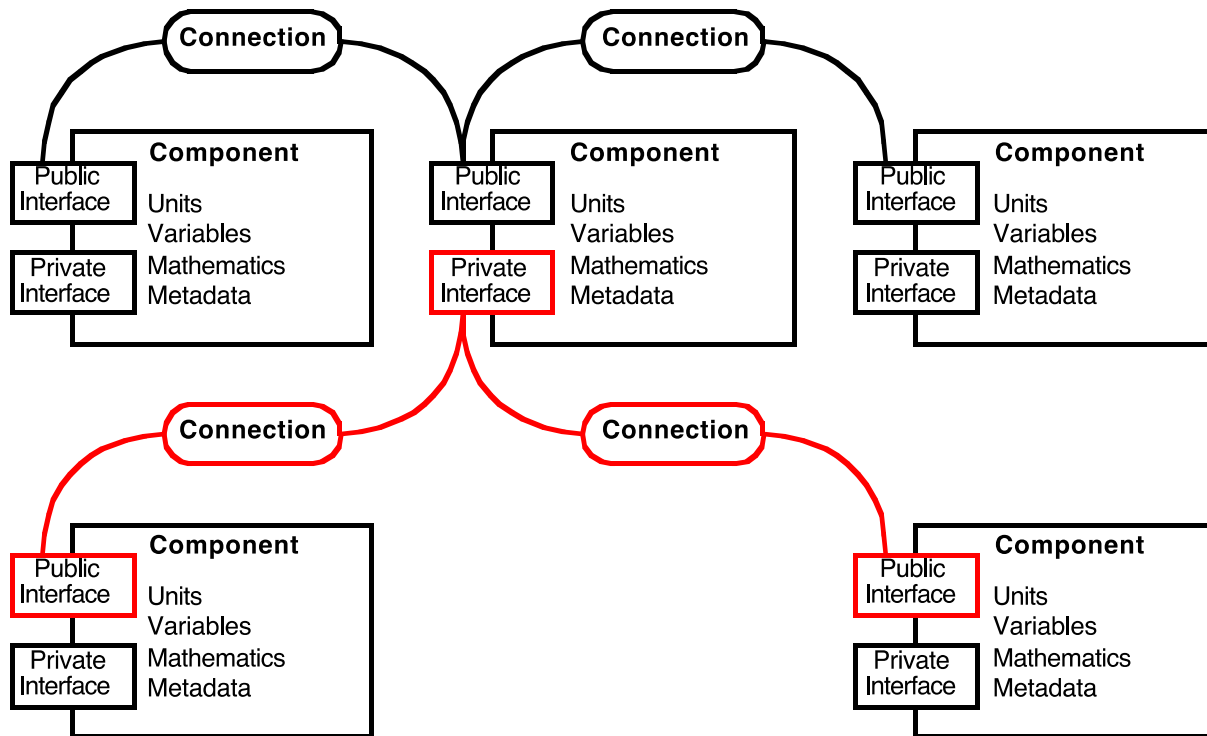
Connection

Connection

Component
Public Interface
Private Interface
Units
Variables
Mathematics
Metadata

Component
Public Interface
Private Interface
Units
Variables
Mathematics
Metadata

Component
Public Interface
Private Interface
Units
Variables
Mathematics
Metadata

Connection

Connection

Component
Public Interface
Private Interface
Units
Variables
Mathematics
Metadata

Component
Public Interface
Private Interface
Units
Variables
Mathematics
Metadata